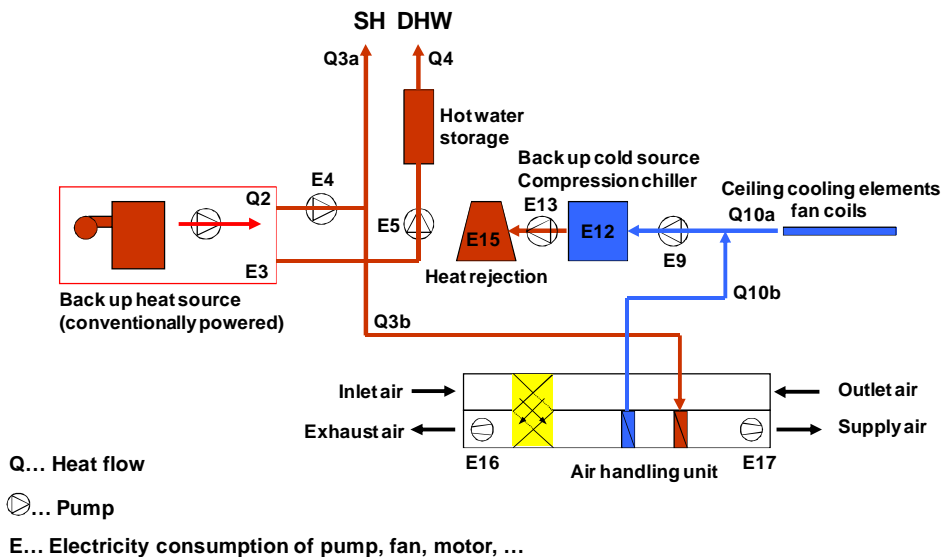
SH DHW

Q3a

Q4

Hot water storage

Back up cold source Compression chiller

Ceiling cooling elements fan coils

Q2

E4

E13

Q10a

E5

E15

E12

E9

E3

Heat rejection

Back up heat source (conventionally powered)

Q10b

Q3b

Inlet air

Outlet air

Exhaust air

Supply air

E16

E17

Air handling unit

Q… Heat flow

… Pump

E… Electricity consumption of pump, fan, motor, …